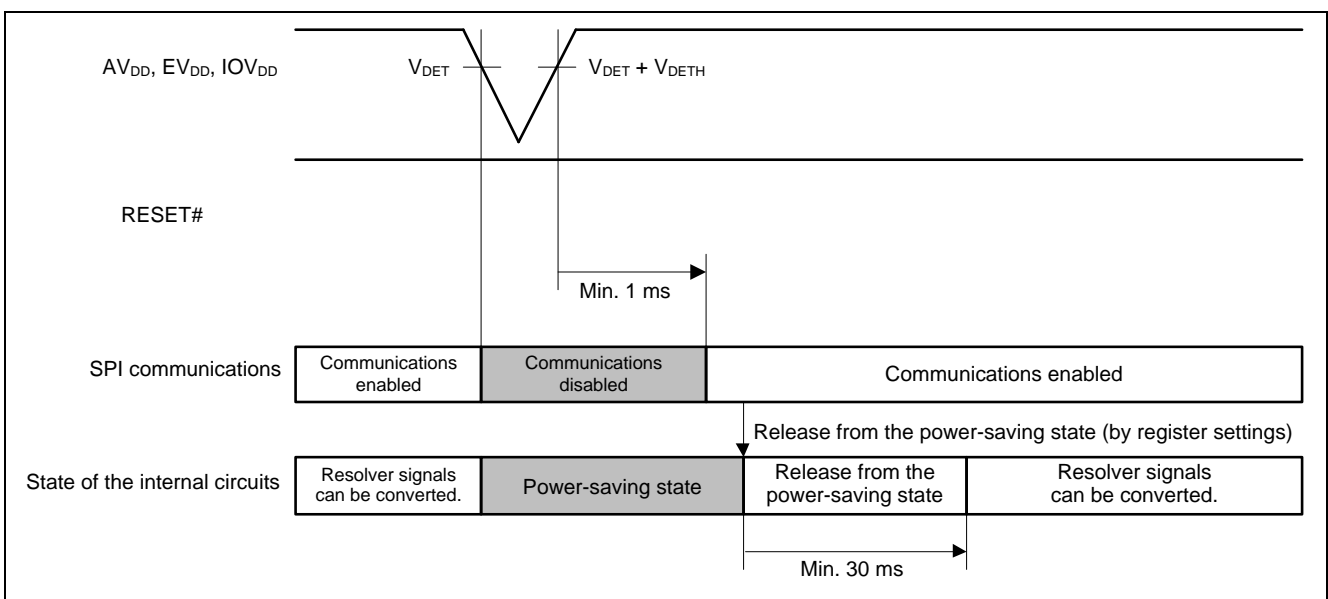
$AV_{DD}$, $EV_{DD}$, $IOV_{DD}$

$V_{DET}$

$V_{DET}$ + $V_{DETH}$

RESET#

Min. 1 ms

SPI communications

Communications enabled

Communications disabled

Communications enabled

Release from the power-saving state (by register settings)

State of the internal circuits

Resolver signals can be converted.

Power-saving state

Release from the power-saving state

Resolver signals can be converted.

Min. 30 ms